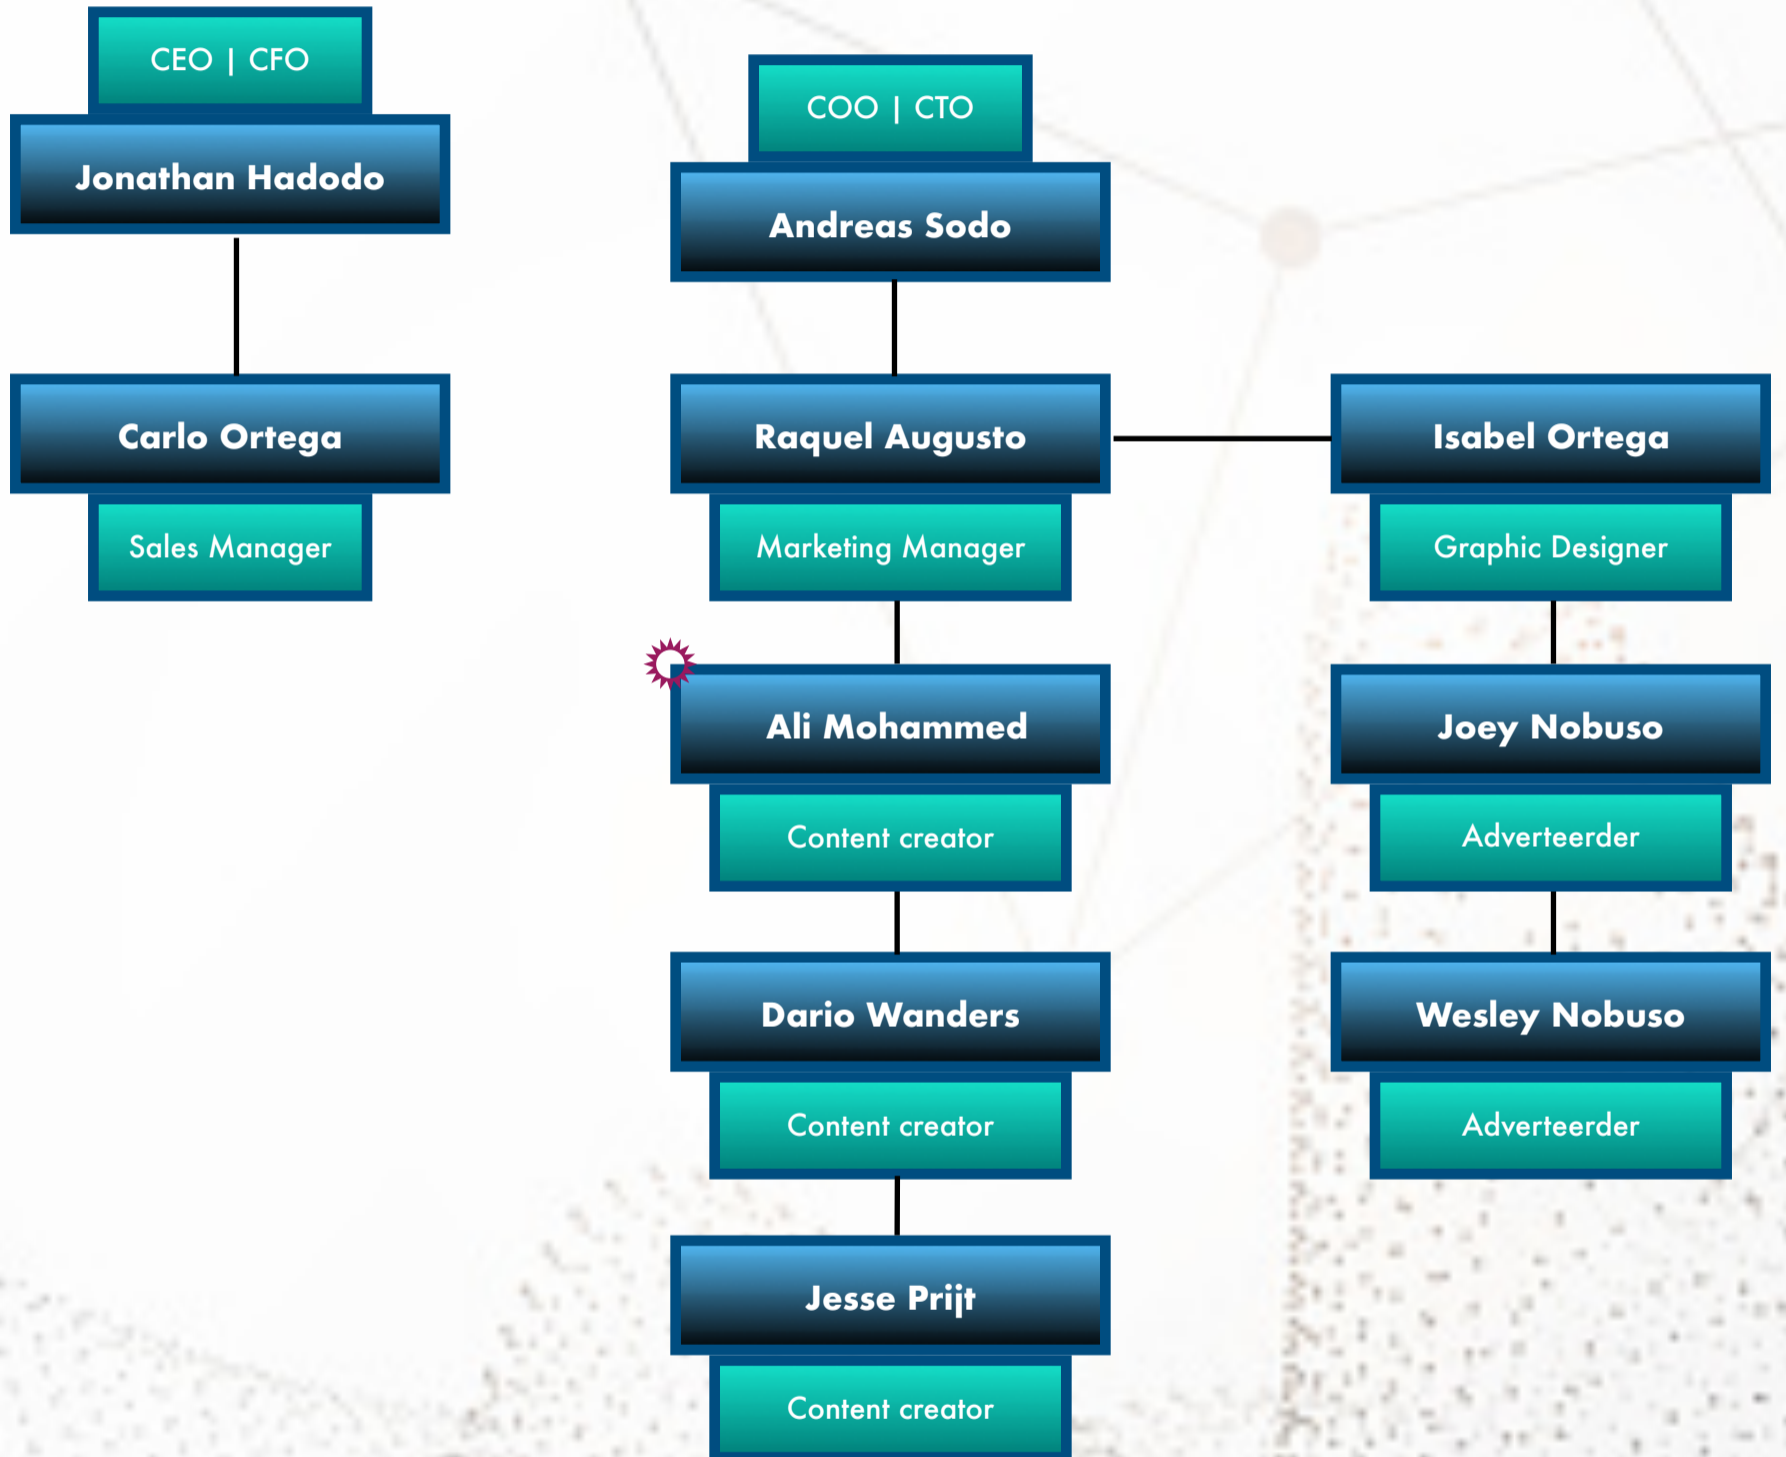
CEO | CFO
Jonathan Hadodo

Carlo Ortega
Sales Manager

COO | CTO
Andreas Sodo

Raquel Augusto
Marketing Manager

Ali Mohammed
Content creator

Dario Wanders
Content creator

Jesse Prijt
Content creator

Isabel Ortega
Graphic Designer

Joey Nobuso
Adverteerder

Wesley Nobuso
Adverteerder